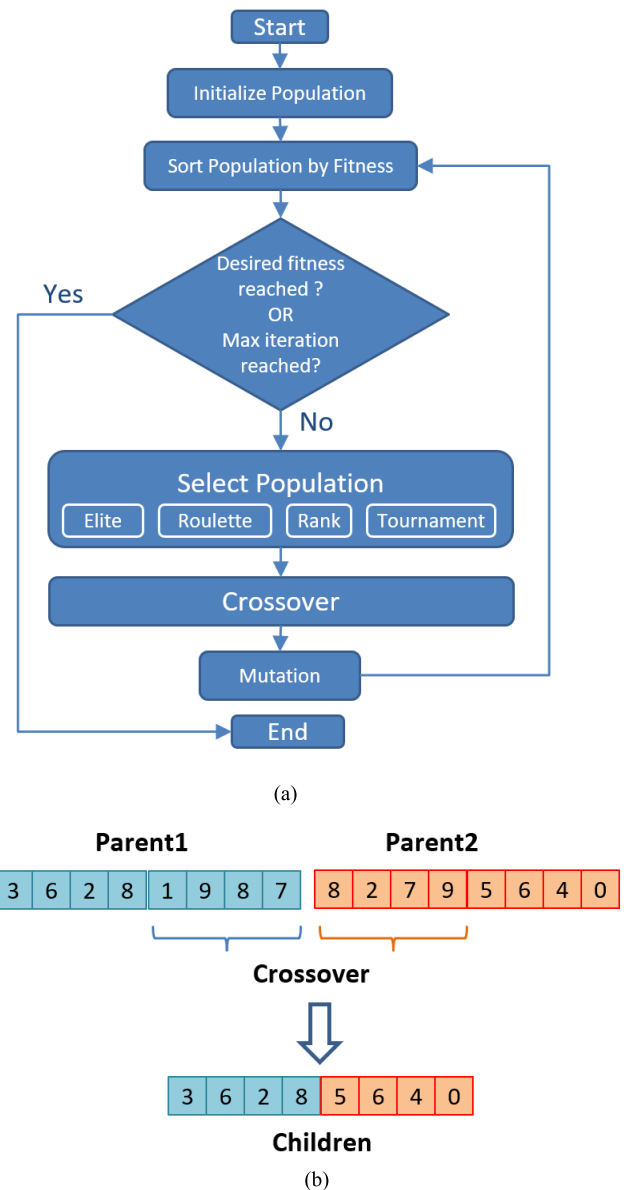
Start

Initialize Population

Sort Population by Fitness

Desired fitness reached ? OR Max iteration reached?

Yes

No

Select Population

Elite

Roulette

Rank

Tournament

Crossover

Mutation

End

(a)

Parent1

Parent2

| 3 | 6 | 2 | 8 | 1 | 9 | 8 | 7 |
|---|---|---|---|---|---|---|---|

| 8 | 2 | 7 | 9 | 5 | 6 | 4 | 0 |
|---|---|---|---|---|---|---|---|

Crossover

| 3 | 6 | 2 | 8 | 5 | 6 | 4 | 0 |
|---|---|---|---|---|---|---|---|

Children

(b)